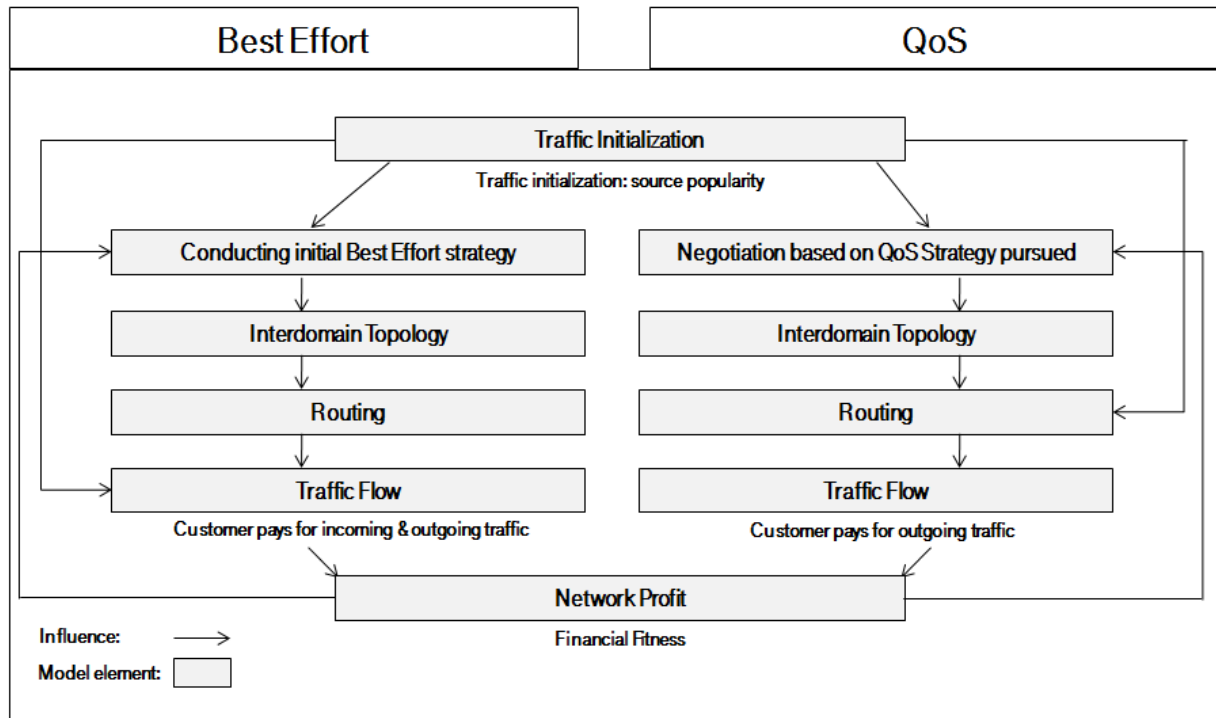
Best Effort

QoS

Traffic Initialization

Traffic initialization: source popularity

Conducting initial Best Effort strategy

Negotiation based on QoS Strategy pursued

Interdomain Topology

Interdomain Topology

Routing

Routing

Traffic Flow

Traffic Flow

Customer pays for incoming & outgoing traffic

Customer pays for outgoing traffic

Network Profit

Financial Fitness

Influence:

Model element: